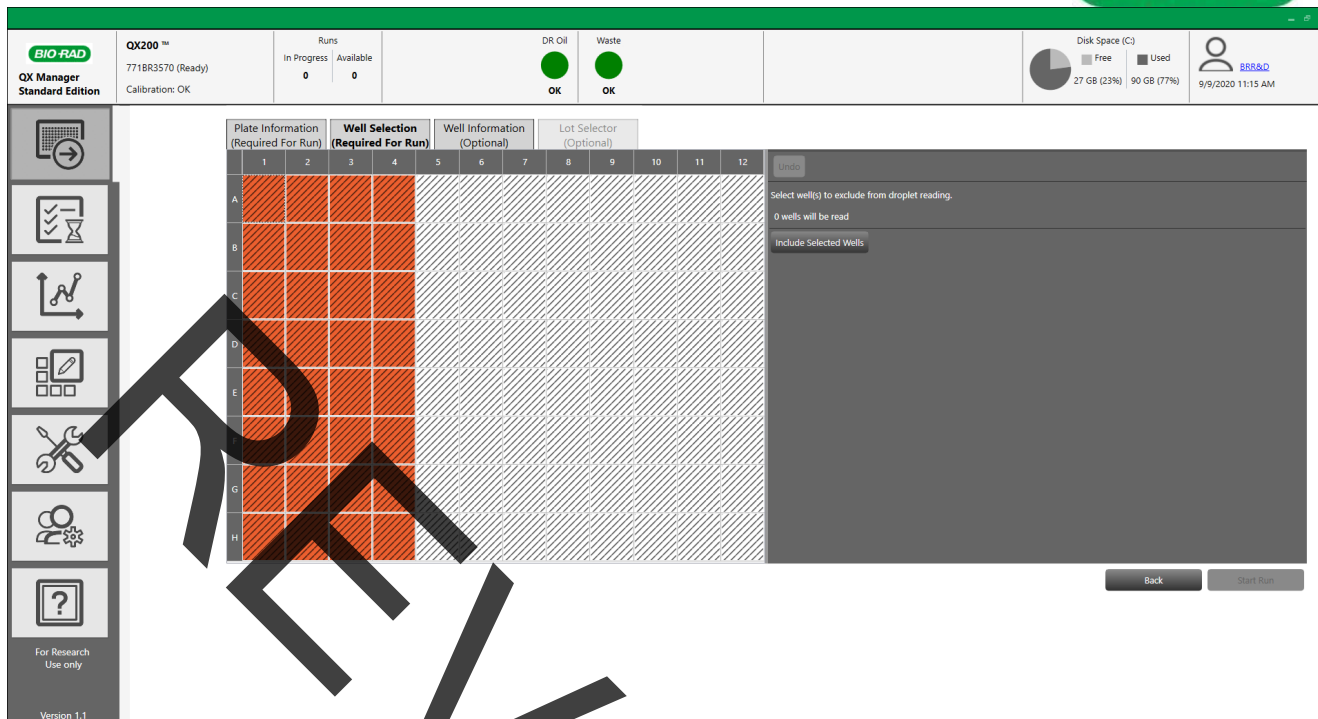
BIO-RAD
QX Manager Standard Edition

QX200 ™
771BR3570 (Ready)
Calibration: OK

Runs
In Progress 0
Available 0

DR Oil
OK

Waste
OK

Disk Space (C:)
Free 27 GB (23%)
Used 90 GB (77%)

BRR&D
9/9/2020 11:15 AM

Plate Information (Required For Run)
Well Selection (Required For Run)
Well Information (Optional)
Lot Selector (Optional)

| | 1 | 2 | 3 | 4 | 5 | 6 | 7 | 8 | 9 | 10 | 11 | 12 |
|---|---|---|---|---|---|---|---|---|---|---|---|---|
| A | | | | | | | | | | | | |
| B | | | | | | | | | | | | |
| C | | | | | | | | | | | | |
| D | | | | | | | | | | | | |
| E | | | | | | | | | | | | |
| F | | | | | | | | | | | | |
| G | | | | | | | | | | | | |
| H | | | | | | | | | | | | |

Undo
Select well(s) to exclude from droplet reading.
0 wells will be read
Include Selected Wells

Back
Start Run

For Research Use only

Version 1.1